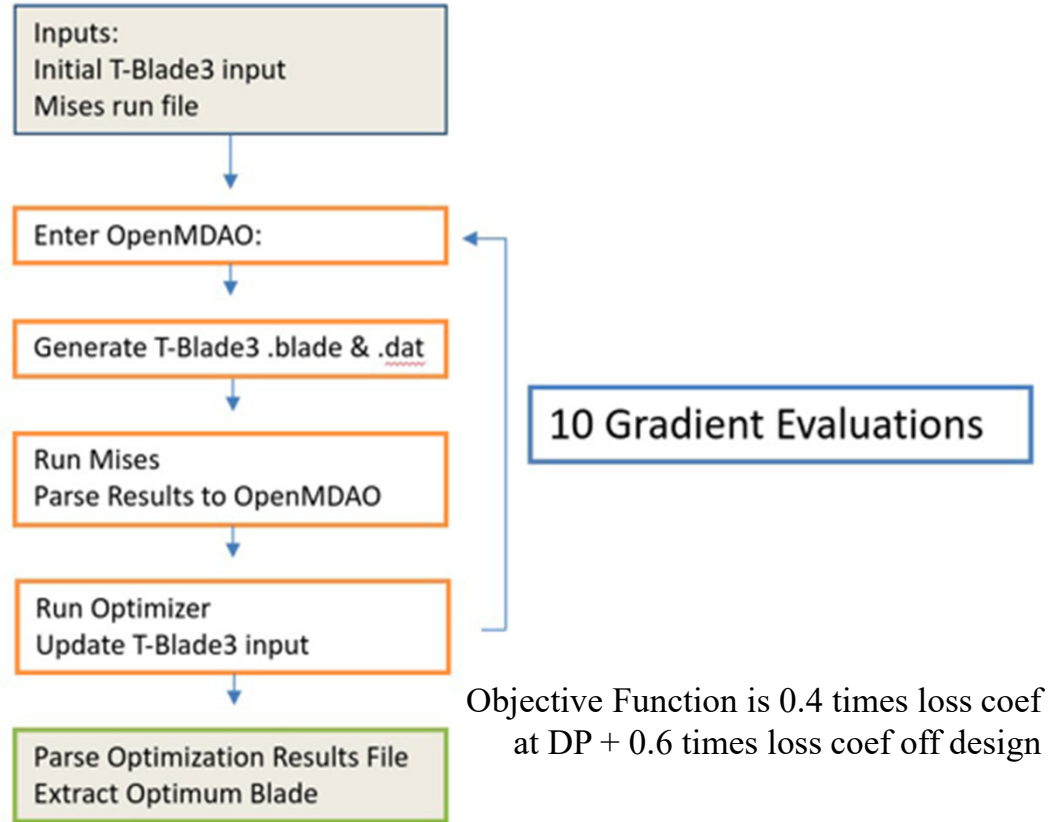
Inputs:
Initial T-Blade3 input
Mises run file

Enter OpenMDAO:

Generate T-Blade3 .blade & .dat

Run Mises
Parse Results to OpenMDAO

Run Optimizer
Update T-Blade3 input

Parse Optimization Results File
Extract Optimum Blade

10 Gradient Evaluations

Objective Function is 0.4 times loss coef at DP + 0.6 times loss coef off design